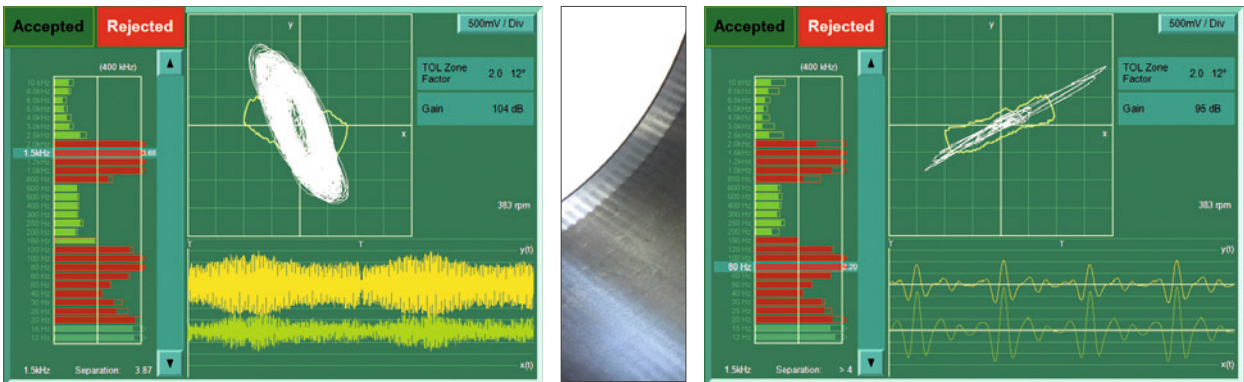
Accepted
Rejected
500mV / Div
(400 kHz)
y
x
TOL Zone Factor 2.0 12°
Gain 104 dB
383 rpm
10 kHz
8.0kHz
6.0kHz
5.0kHz
4.0kHz
3.0kHz
2.5kHz
2.0kHz
1.5kHz
1.2kHz
1.0kHz
800 Hz
600 Hz
500 Hz
400 Hz
300 Hz
250 Hz
200 Hz
150 Hz
120 Hz
100 Hz
80 Hz
60 Hz
50 Hz
40 Hz
30 Hz
25 Hz
20 Hz
15 Hz
12 Hz
3.88
T
T
y(t)
x(t)
1.5kHz
Separation: 3.87

Accepted
Rejected
500mV / Div
(400 kHz)
y
x
TOL Zone Factor 2.0 12°
Gain 95 dB
383 rpm
80 Hz
2.20
T
T
y(t)
x(t)
1.5kHz
Separation: > 4